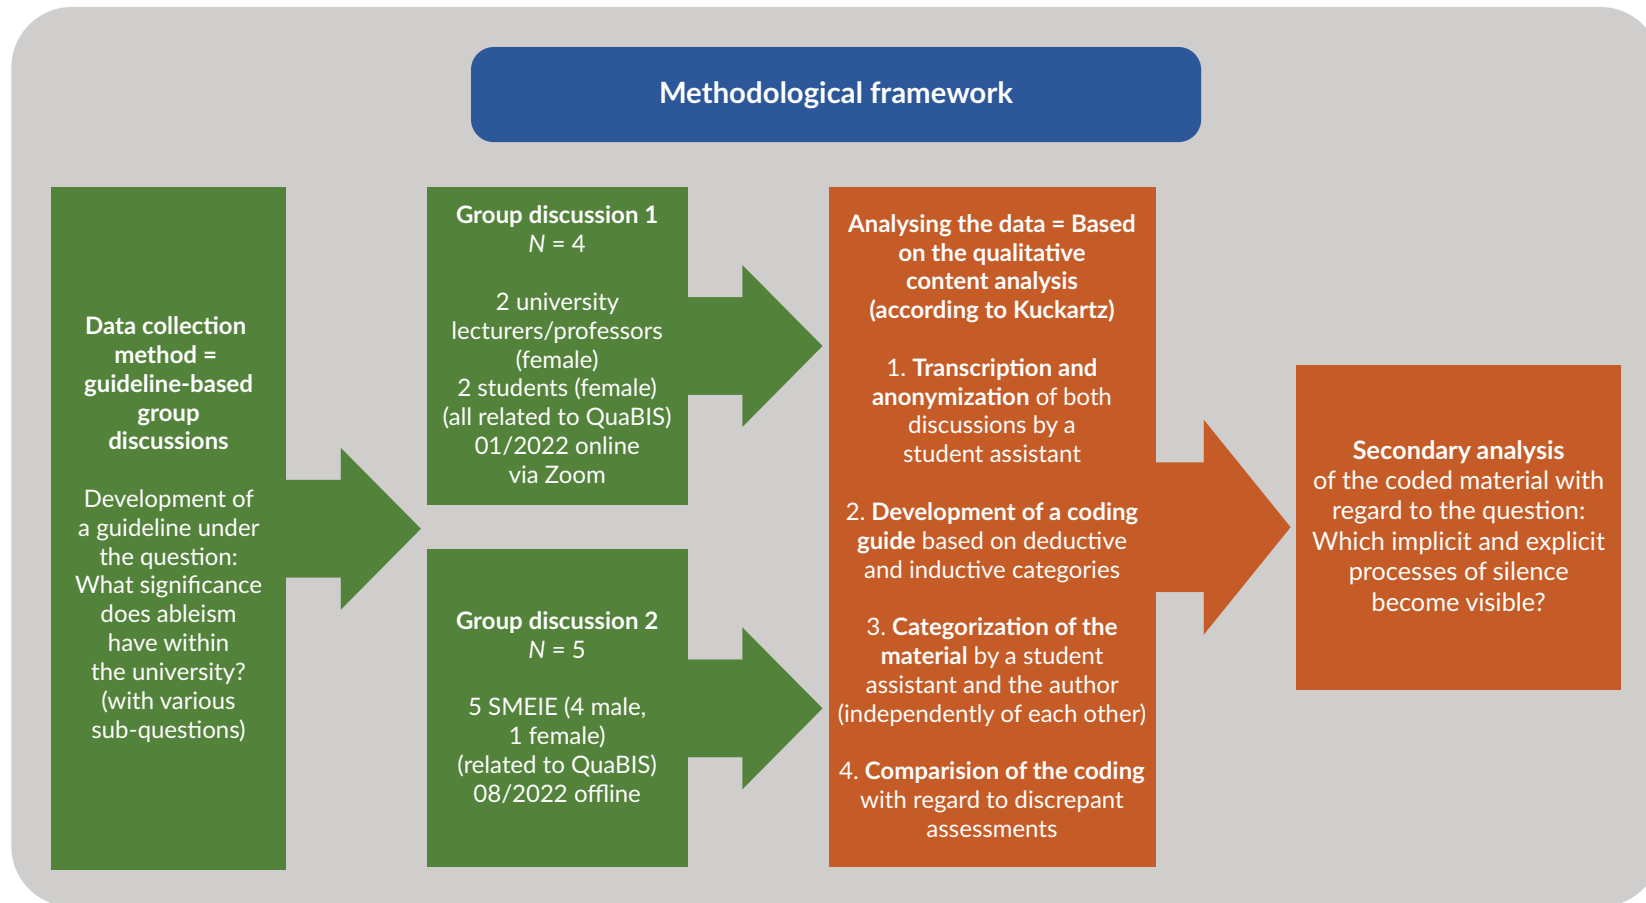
Methodological framework

Data collection method = guideline-based group discussions

Development of a guideline under the question: What significance does ableism have within the university? (with various sub-questions)

Group discussion 1
$N$ = 4

2 university lecturers/professors (female)
2 students (female)
(all related to QuaBIS)
01/2022 online via Zoom

Group discussion 2
$N$ = 5

5 SMEIE (4 male, 1 female)
(related to QuaBIS)
08/2022 offline

Analysing the data = Based on the qualitative content analysis (according to Kuckartz)

1. Transcription and anonymization of both discussions by a student assistant

2. Development of a coding guide based on deductive and inductive categories

3. Categorization of the material by a student assistant and the author (independently of each other)

4. Comparision of the coding with regard to discrepant assessments

Secondary analysis of the coded material with regard to the question: Which implicit and explicit processes of silence become visible?